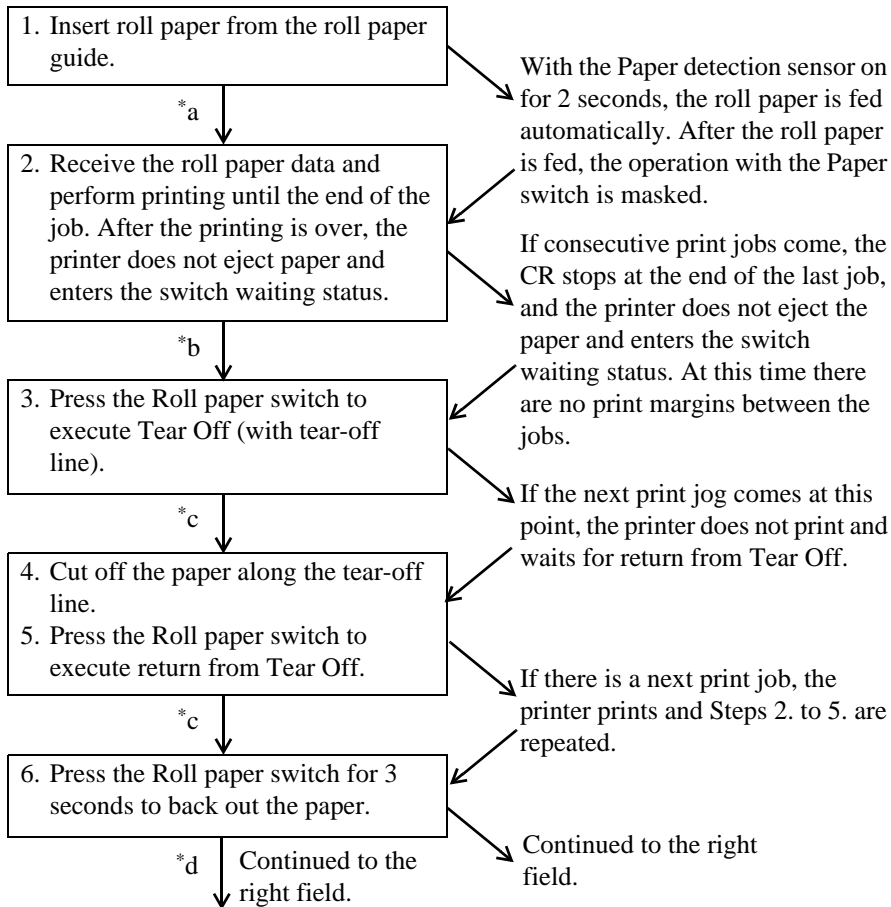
1. Insert roll paper from the roll paper guide.

*a

With the Paper detection sensor on for 2 seconds, the roll paper is fed automatically. After the roll paper is fed, the operation with the Paper switch is masked.

2. Receive the roll paper data and perform printing until the end of the job. After the printing is over, the printer does not eject paper and enters the switch waiting status.

If consecutive print jobs come, the CR stops at the end of the last job, and the printer does not eject the paper and enters the switch waiting status. At this time there are no print margins between the jobs.

*b

3. Press the Roll paper switch to execute Tear Off (with tear-off line).

If the next print jog comes at this point, the printer does not print and waits for return from Tear Off.

*c

4. Cut off the paper along the tear-off line.
5. Press the Roll paper switch to execute return from Tear Off.

If there is a next print job, the printer prints and Steps 2. to 5. are repeated.

*c

6. Press the Roll paper switch for 3 seconds to back out the paper.

Continued to the right field.

*d

Continued to the right field.